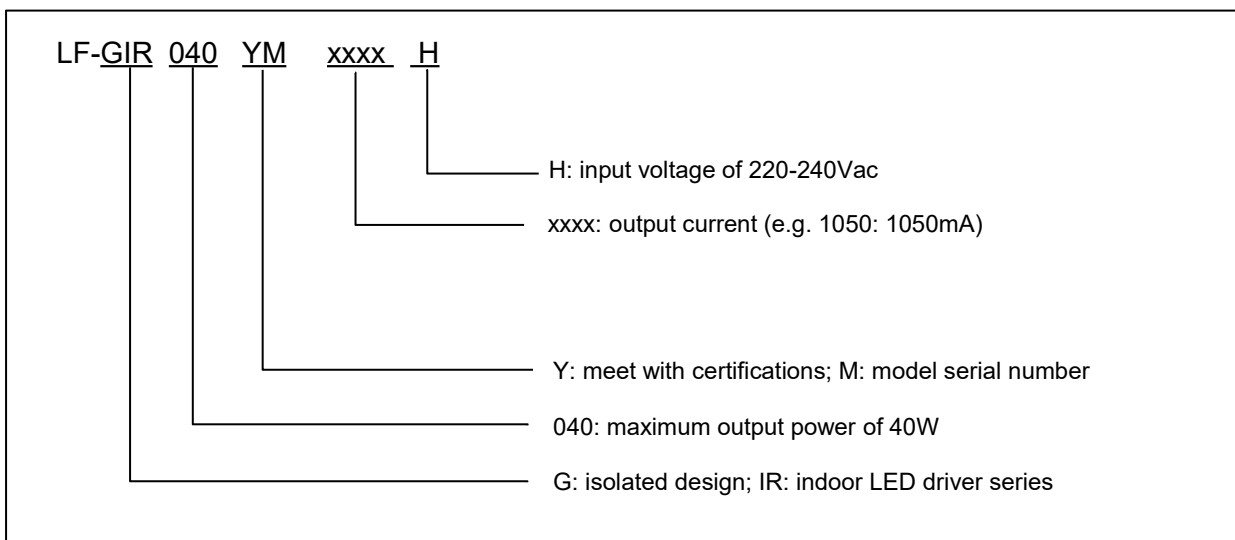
LF-GIR 040 YM xxxx H

H: input voltage of 220-240Vac

xxxx: output current (e.g. 1050: 1050mA)

Y: meet with certifications; M: model serial number

040: maximum output power of 40W

G: isolated design; IR: indoor LED driver series